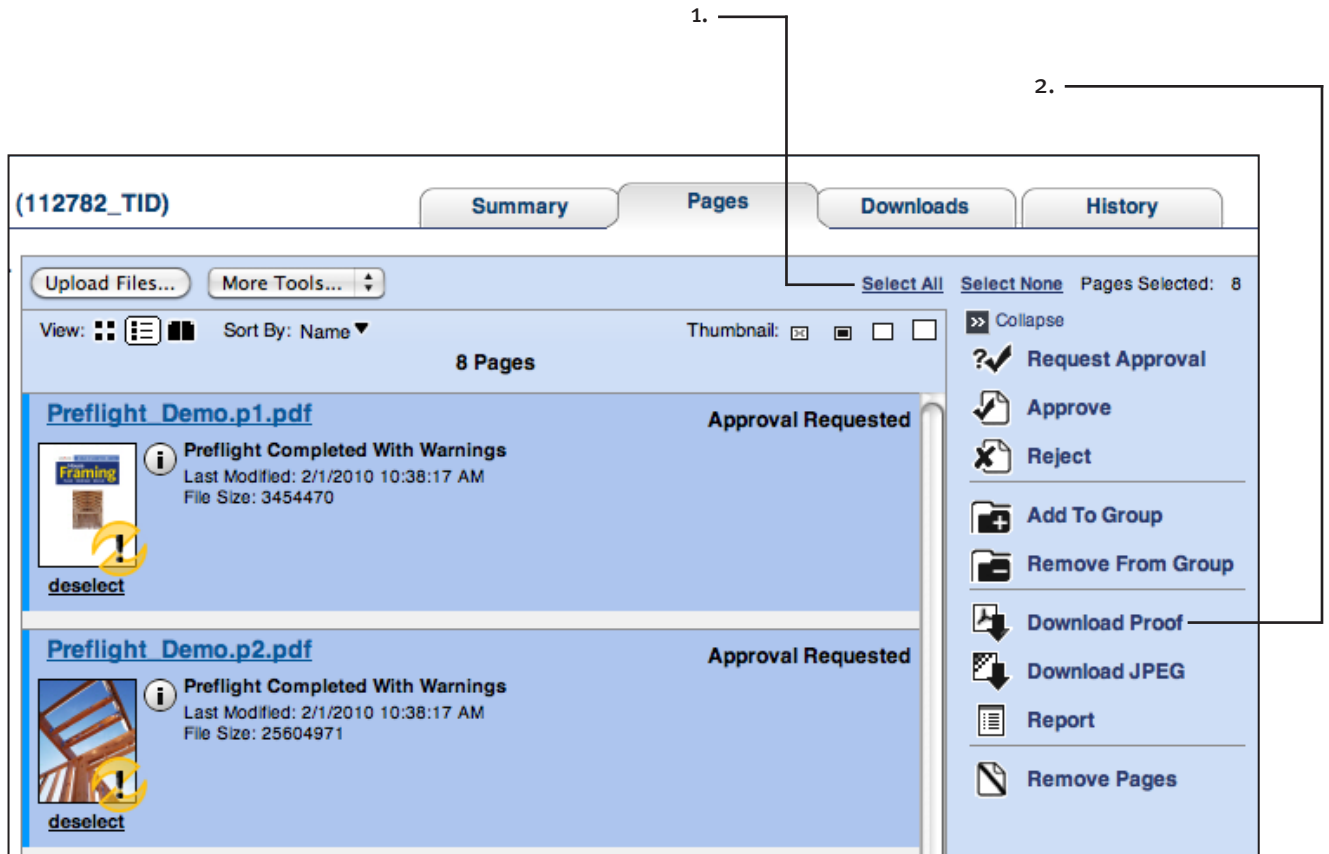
1.

2.

(112782_TID)

Summary

Pages

Downloads

History

Upload Files...

More Tools...

Select All

Select None

Pages Selected: 8

View:

Sort By: Name

Thumbnail:

8 Pages

Collapse

Request Approval

Approve

Reject

Add To Group

Remove From Group

Download Proof

Download JPEG

Report

Remove Pages

Preflight_Demo.p1.pdf

Approval Requested

Framing

Preflight Completed With Warnings

Last Modified: 2/1/2010 10:38:17 AM

File Size: 3454470

deselect

Preflight_Demo.p2.pdf

Approval Requested

Preflight Completed With Warnings

Last Modified: 2/1/2010 10:38:17 AM

File Size: 25604971

deselect